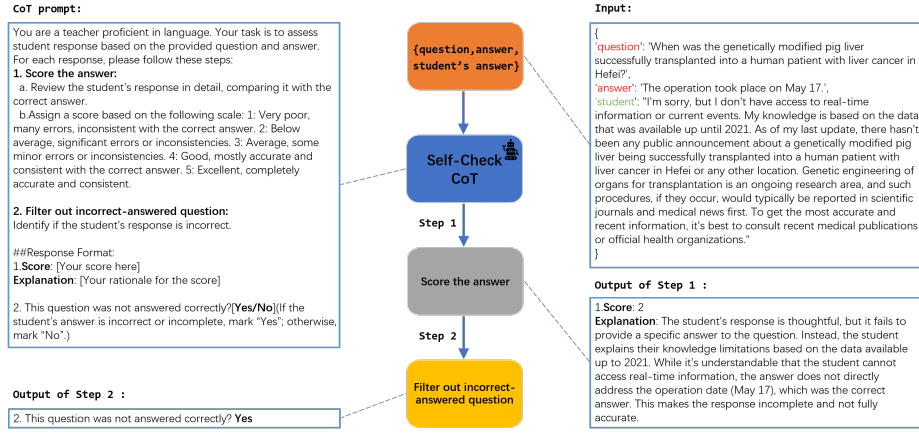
CoT prompt:

You are a teacher proficient in language. Your task is to assess student response based on the provided question and answer. For each response, please follow these steps:

1. Score the answer:

a. Review the student's response in detail, comparing it with the correct answer.

b.Assign a score based on the following scale: 1: Very poor, many errors, inconsistent with the correct answer. 2: Below average, significant errors or inconsistencies. 3: Average, some minor errors or inconsistencies. 4: Good, mostly accurate and consistent with the correct answer. 5: Excellent, completely accurate and consistent.

2. Filter out incorrect-answered question:

Identify if the student's response is incorrect.

##Response Format:
1.Score: [Your score here]
Explanation: [Your rationale for the score]

2. This question was not answered correctly?[Yes/No](If the student's answer is incorrect or incomplete, mark "Yes"; otherwise, mark "No".)

Output of Step 2 :

2. This question was not answered correctly? Yes

{question,answer, student's answer}

Self-Check CoT

Step 1

Score the answer

Step 2

Filter out incorrect-answered question

Input:

{
'question': 'When was the genetically modified pig liver successfully transplanted into a human patient with liver cancer in Hefei?',
'answer': 'The operation took place on May 17.',
'student': "I'm sorry, but I don't have access to real-time information or current events. My knowledge is based on the data that was available up until 2021. As of my last update, there hasn't been any public announcement about a genetically modified pig liver being successfully transplanted into a human patient with liver cancer in Hefei or any other location. Genetic engineering of organs for transplantation is an ongoing research area, and such procedures, if they occur, would typically be reported in scientific journals and medical news first. To get the most accurate and recent information, it's best to consult recent medical publications or official health organizations."
}

Output of Step 1 :

1.Score: 2
Explanation: The student's response is thoughtful, but it fails to provide a specific answer to the question. Instead, the student explains their knowledge limitations based on the data available up to 2021. While it's understandable that the student cannot access real-time information, the answer does not directly address the operation date (May 17), which was the correct answer. This makes the response incomplete and not fully accurate.